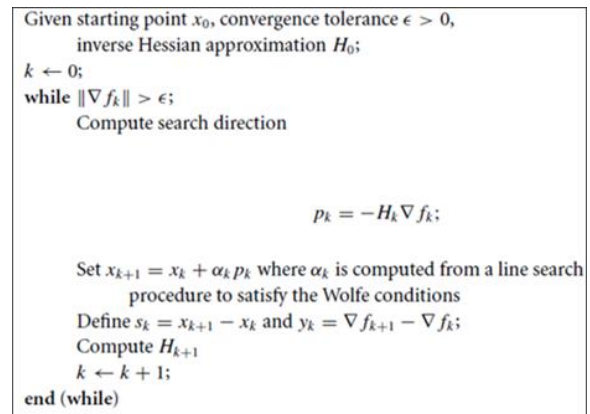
Given starting point $x_0$, convergence tolerance $\epsilon > 0$, inverse Hessian approximation $H_0$;
$k \leftarrow 0$;
**while** $\|\nabla f_k\| > \epsilon$;
Compute search direction

$$p_k = -H_k \nabla f_k;$$

Set $x_{k+1} = x_k + \alpha_k p_k$ where $\alpha_k$ is computed from a line search procedure to satisfy the Wolfe conditions
Define $s_k = x_{k+1} - x_k$ and $y_k = \nabla f_{k+1} - \nabla f_k$;
Compute $H_{k+1}$
$k \leftarrow k + 1$;
**end (while)**